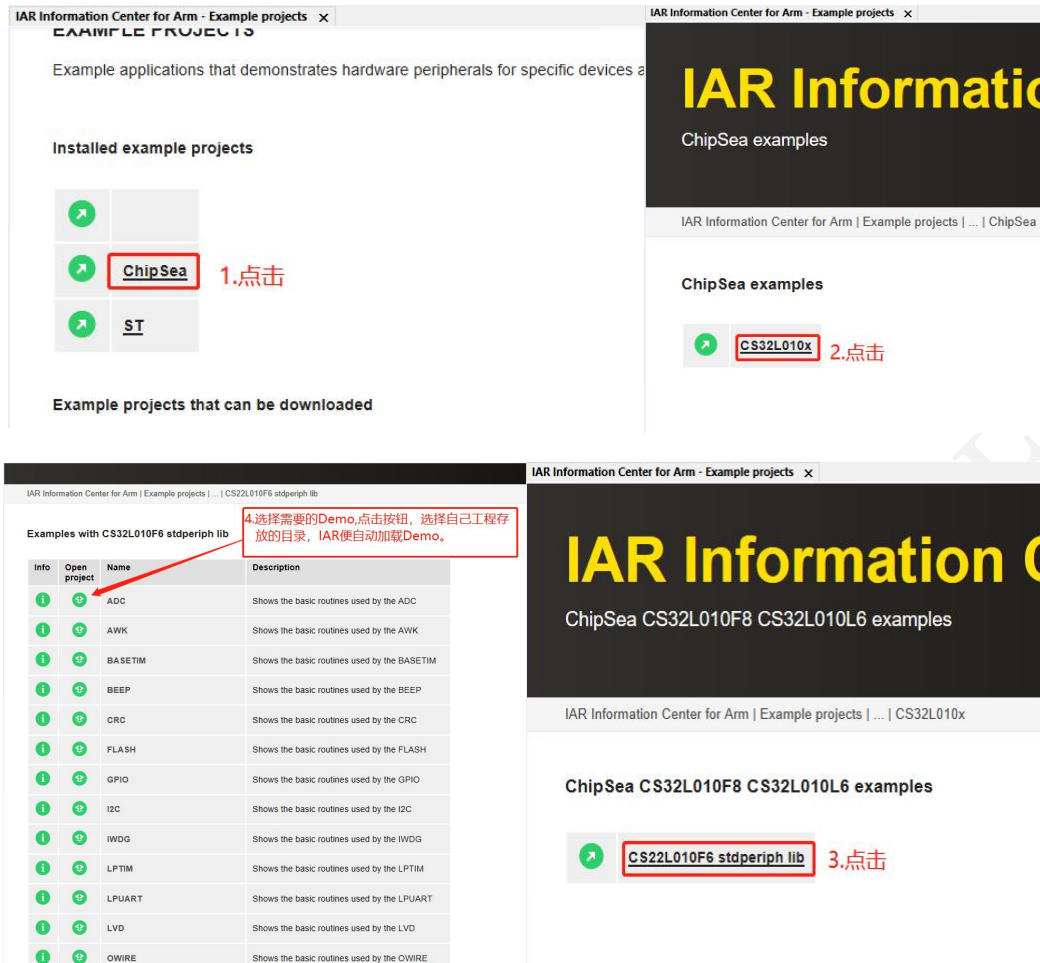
IAR Information Center for Arm - Example projects ×

EXAMPLE PROJECTS

Example applications that demonstrates hardware peripherals for specific devices a

Installed example projects

ChipSea 1.点击

ST

Example projects that can be downloaded

IAR Information Center for Arm - Example projects ×

IAR Informatic

ChipSea examples

IAR Information Center for Arm | Example projects | ... | ChipSea

ChipSea examples

CS32L010x 2.点击

IAR Information Center for Arm | Example projects | ... | CS22L010F6 stdperiph lib

Examples with CS32L010F6 stdperiph lib

4.选择需要的Demo,点击按钮，选择自己工程存放的目录，IAR便自动加载Demo。

| Info | Open project | Name | Description |
|---|---|---|---|
| | | ADC | Shows the basic routines used by the ADC |
| | | AWK | Shows the basic routines used by the AWK |
| | | BASETIM | Shows the basic routines used by the BASETIM |
| | | BEEP | Shows the basic routines used by the BEEP |
| | | CRC | Shows the basic routines used by the CRC |
| | | FLASH | Shows the basic routines used by the FLASH |
| | | GPIO | Shows the basic routines used by the GPIO |
| | | I2C | Shows the basic routines used by the I2C |
| | | IWDG | Shows the basic routines used by the IWDG |
| | | LPTIM | Shows the basic routines used by the LPTIM |
| | | LPUART | Shows the basic routines used by the LPUART |
| | | LVD | Shows the basic routines used by the LVD |
| | | OWIRE | Shows the basic routines used by the OWIRE |

IAR Information Center for Arm - Example projects ×

IAR Information C

ChipSea CS32L010F8 CS32L010L6 examples

IAR Information Center for Arm | Example projects | ... | CS32L010x

ChipSea CS32L010F8 CS32L010L6 examples

CS22L010F6 stdperiph lib 3.点击